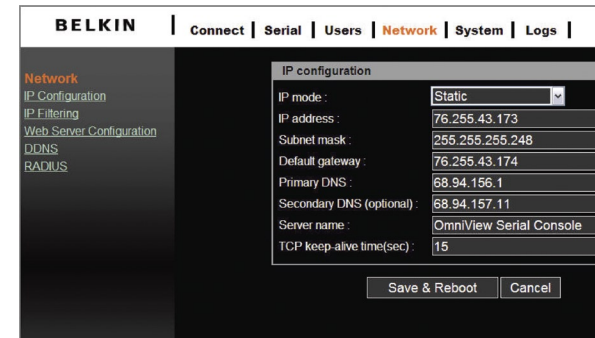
BELKIN

Connect | Serial | Users | Network | System | Logs |

Network
IP Configuration
IP Filtering
Web Server Configuration
DDNS
RADIUS

IP configuration

| | |
|---|---|
| IP mode : | Static |
| IP address : | 76.255.43.173 |
| Subnet mask : | 255.255.255.248 |
| Default gateway : | 76.255.43.174 |
| Primary DNS : | 68.94.156.1 |
| Secondary DNS (optional) : | 68.94.157.11 |
| Server name : | OmniView Serial Console |
| TCP keep-alive time(sec) : | 15 |

Save & Reboot | Cancel